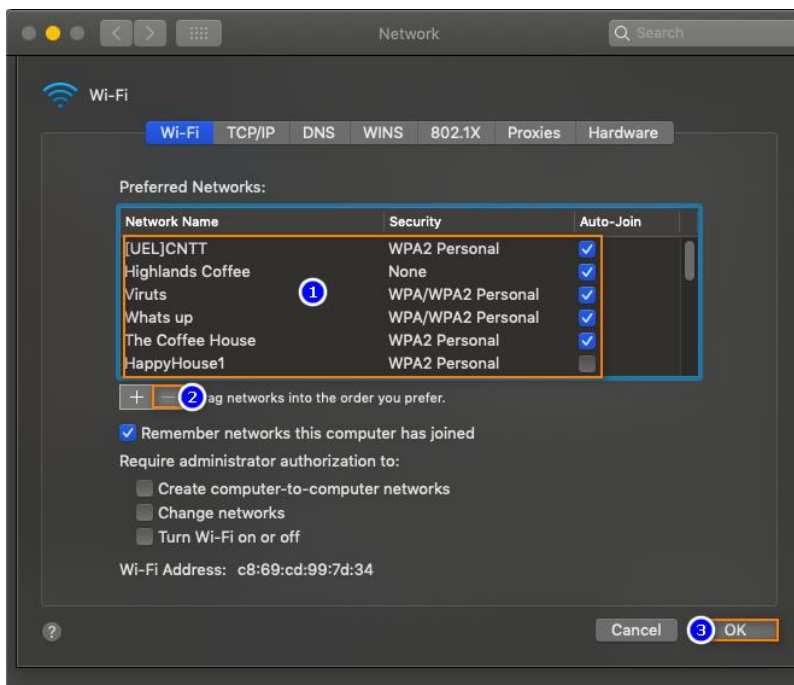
Network

Search

Wi-Fi

Wi-Fi TCP/IP DNS WINS 802.1X Proxies Hardware

Preferred Networks:

| Network Name | Security | Auto-Join |
|---|---|---|
| [UEL]CNTT | WPA2 Personal | ✓ |
| Highlands Coffee | None | ✓ |
| Viruts | WPA/WPA2 Personal | ✓ |
| Whats up | WPA/WPA2 Personal | ✓ |
| The Coffee House | WPA2 Personal | ✓ |
| HappyHouse1 | WPA2 Personal | |

1

+ − 2 ag networks into the order you prefer.

✓ Remember networks this computer has joined

Require administrator authorization to:

Create computer-to-computer networks

Change networks

Turn Wi-Fi on or off

Wi-Fi Address: c8:69:cd:99:7d:34

?

Cancel 3 OK